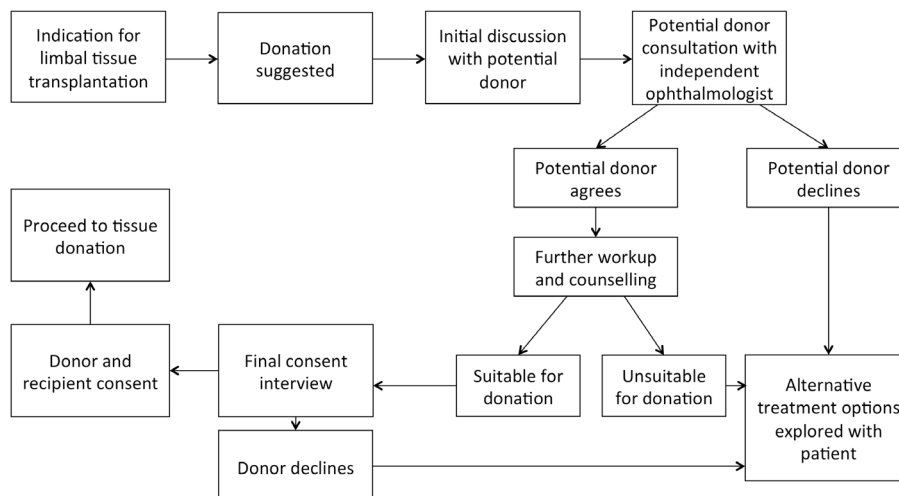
Indication for limbal tissue transplantation

Donation suggested

Initial discussion with potential donor

Potential donor consultation with independent ophthalmologist

Potential donor agrees

Potential donor declines

Further workup and counselling

Suitable for donation

Unsuitable for donation

Alternative treatment options explored with patient

Final consent interview

Donor and recipient consent

Proceed to tissue donation

Donor declines